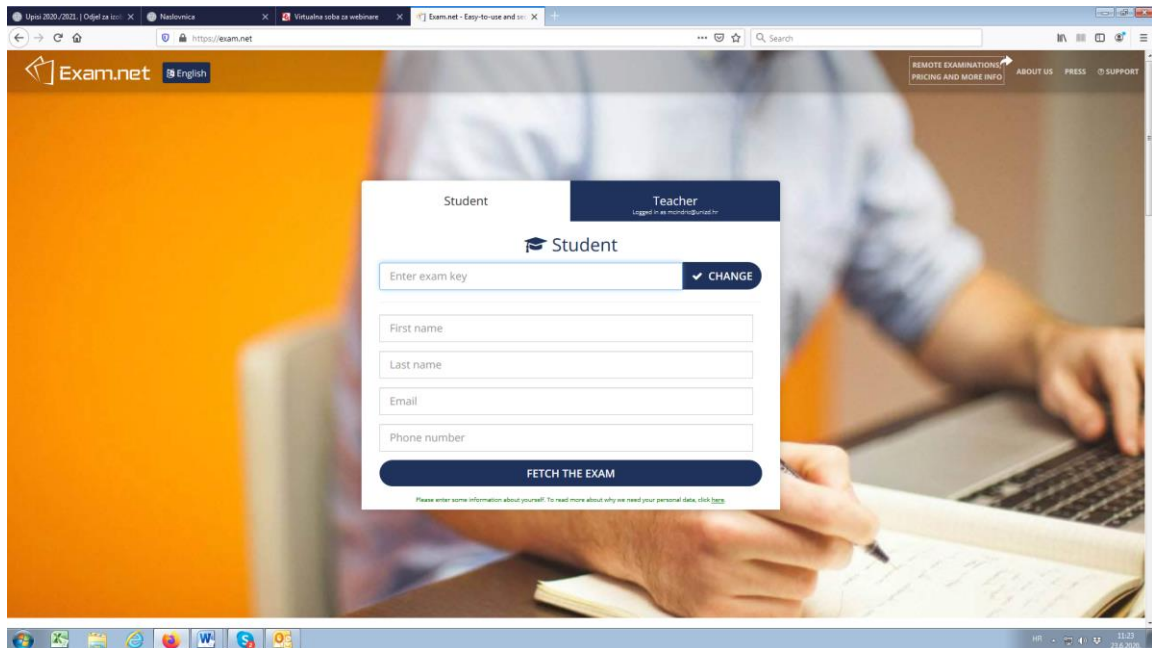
Upisi 2020./2021. | Odjel za izo × Naslovnica × Virtualna soba za webinare × Exam.net - Easy-to-use and se ×

https://exam.net

Search

Exam.net English

REMOTE EXAMINATIONS PRICING AND MORE INFO

ABOUT US PRESS SUPPORT

Student

Teacher
Logged in as mcindric@unizd.hr

Student

Enter exam key

CHANGE

First name

Last name

Email

Phone number

FETCH THE EXAM

Please enter some information about yourself. To read more about why we need your personal data, click here.

HR

11:23
23.6.2020.